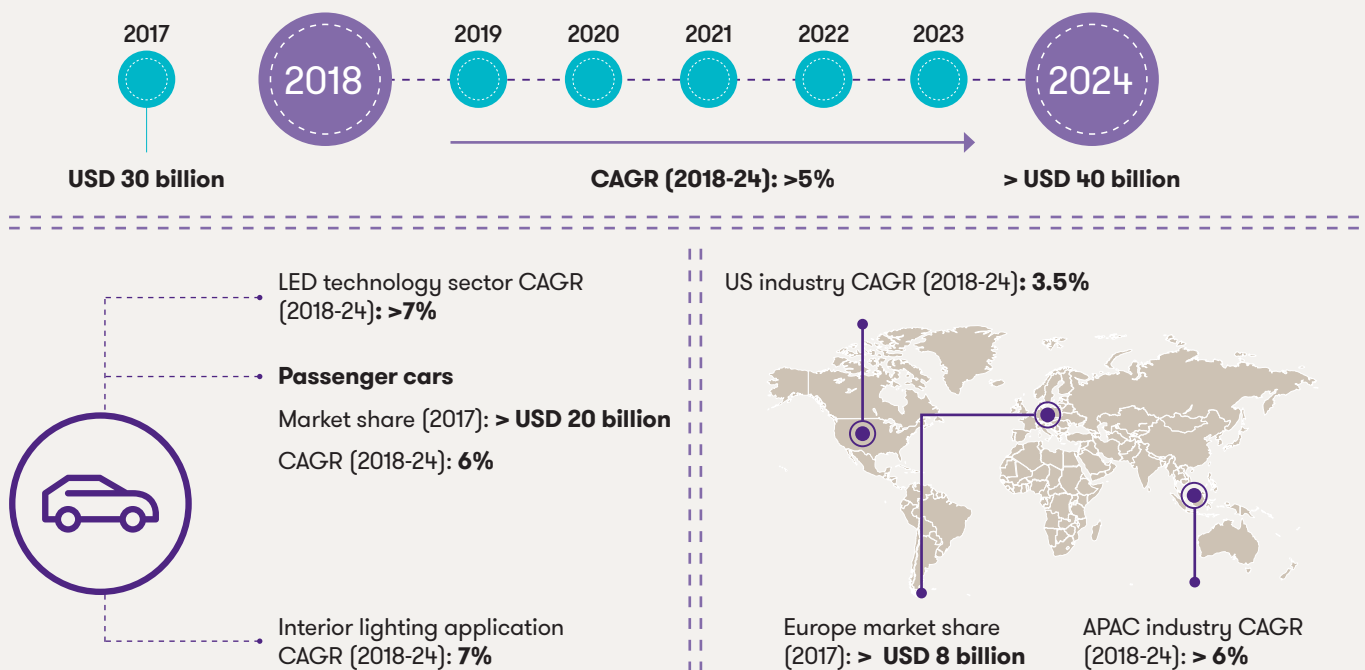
2017

2018

2019

2020

2021

2022

2023

2024

USD 30 billion

CAGR (2018-24): >5%

> USD 40 billion

LED technology sector CAGR (2018-24): >7%

Passenger cars

Market share (2017): > USD 20 billion

CAGR (2018-24): 6%

Interior lighting application CAGR (2018-24): 7%

US industry CAGR (2018-24): 3.5%

Europe market share (2017): > USD 8 billion

APAC industry CAGR (2018-24): > 6%